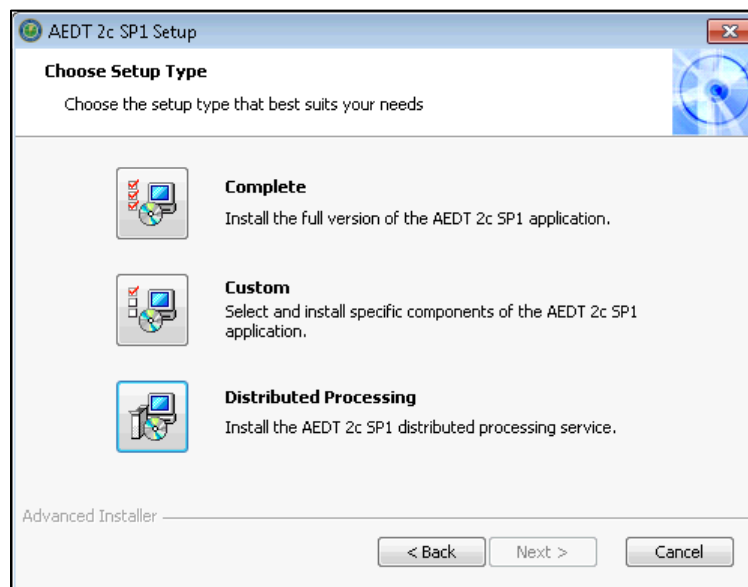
AEDT 2c SP1 Setup

Choose Setup Type

Choose the setup type that best suits your needs

Complete

Install the full version of the AEDT 2c SP1 application.

Custom

Select and install specific components of the AEDT 2c SP1 application.

Distributed Processing

Install the AEDT 2c SP1 distributed processing service.

Advanced Installer

< Back

Next >

Cancel